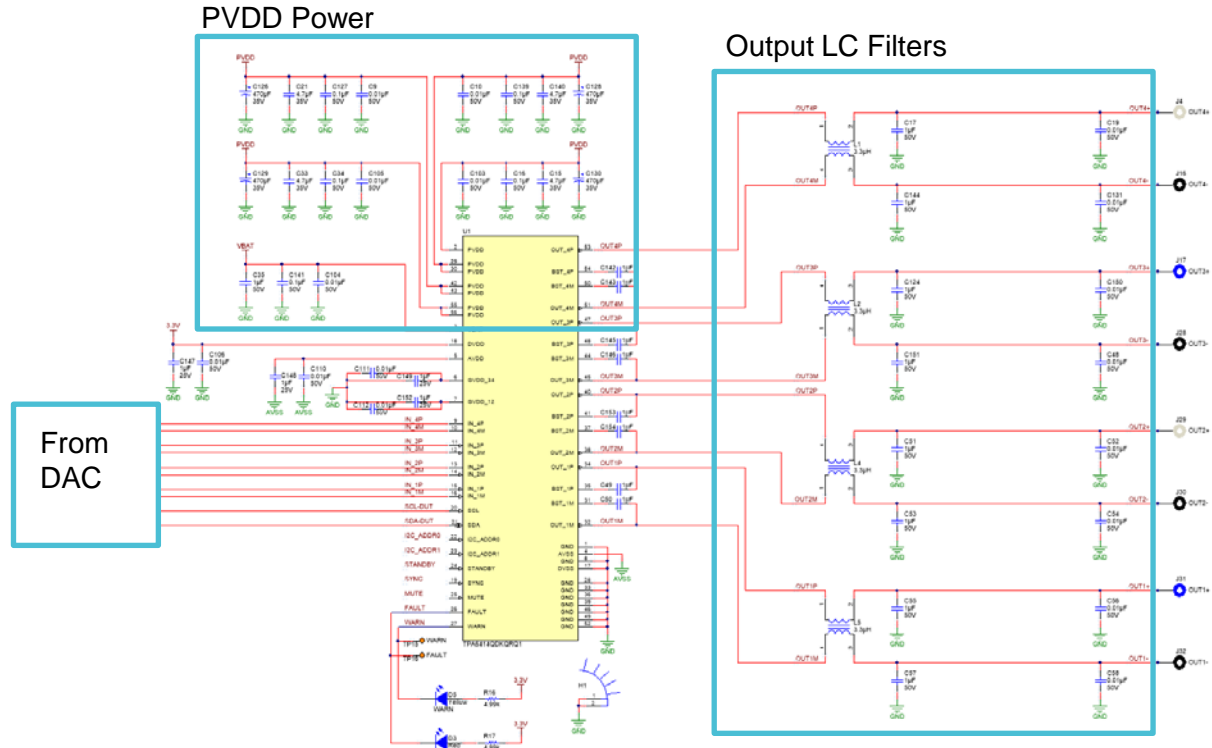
PVDD Power

Output LC Filters

From DAC

PVDD
C126 470µF 35V
C21 4.7µF 35V
C127 0.1µF 50V
C9 0.01µF 50V
GND
PVDD
C10 0.01µF 50V
C139 0.1µF 50V
C140 4.7µF 35V
C128 470µF 35V
PVDD
C129 470µF 35V
C33 4.7µF 35V
C34 0.1µF 50V
C105 0.01µF 50V
PVDD
C103 0.01µF 50V
C16 0.1µF 50V
C18 4.7µF 35V
C130 470µF 35V
VBAT
C35 1µF 50V
C141 0.1µF 50V
C104 0.01µF 50V
U1
PVDD
OUT_4P
BST_4P
BST_4M
OUT_4M
OUT_3P
DVDD
AVDD
GVDD_24
GVDD_12
BST_3P
BST_3M
OUT_3M
OUT_2P
BST_2P
BST_2M
OUT_2M
OUT_1P
BST_1P
BST_1M
OUT_1M
IN_4P
IN_4M
IN_3P
IN_3M
IN_2P
IN_2M
IN_1P
IN_1M
SCL
SDA
I2C_ADDR0
I2C_ADDR1
STANDBY
SYNC
MUTE
FAULT
WARN
SCL-OUT
SDA-OUT
GND
AVSS
DVSS
TPA6414QDKQRQ1
3.3V
C147 1µF 25V
C106 0.01µF 50V
C148 1µF 25V
C113 0.01µF 50V
AVSS
TP15 WARN
TP16 FAULT
D8 YELLOW WARN
R16 4.99k
D3 RED
R17
3.3V
H1
GND
OUT4P
OUT4M
OUT3P
OUT3M
OUT2P
OUT2M
OUT1P
OUT1M
L1 3.3µH
L2 3.3µH
L4 3.3µH
L3 3.3µH
C17 1µF 50V
C19 0.01µF 50V
C144 1µF 50V
C131 0.01µF 50V
C124 1µF 50V
C150 0.01µF 50V
C151 1µF 50V
C48 0.01µF 50V
C51 1µF 50V
C52 0.01µF 50V
C53 1µF 50V
C54 0.01µF 50V
C55 1µF 50V
C56 0.01µF 50V
C57 1µF 50V
C58 0.01µF 50V
J4 OUT4+
J16 OUT4-
J17 OUT3+
J28 OUT3-
J29 OUT2+
J30 OUT2-
J31 OUT1+
J32 OUT1-